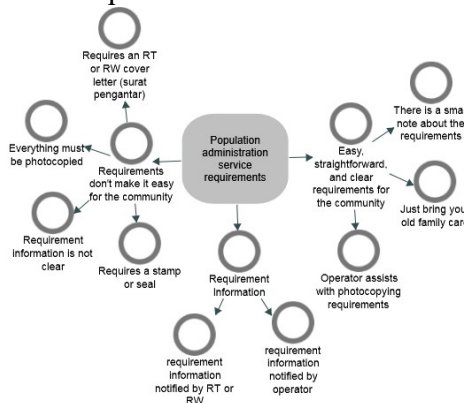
Requires an RT or RW cover letter (surat pengantar)

Everything must be photocopied

Requirements don't make it easy for the community

Requirement information is not clear

Requires a stamp or seal

Population administration service requirements

Requirement Information

requirement information notified by RT or RW

requirement information notified by operator

Easy, straightforward, and clear requirements for the community

There is a sma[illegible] note about the requirements

Just bring you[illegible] old family card

Operator assists with photocopying requirements